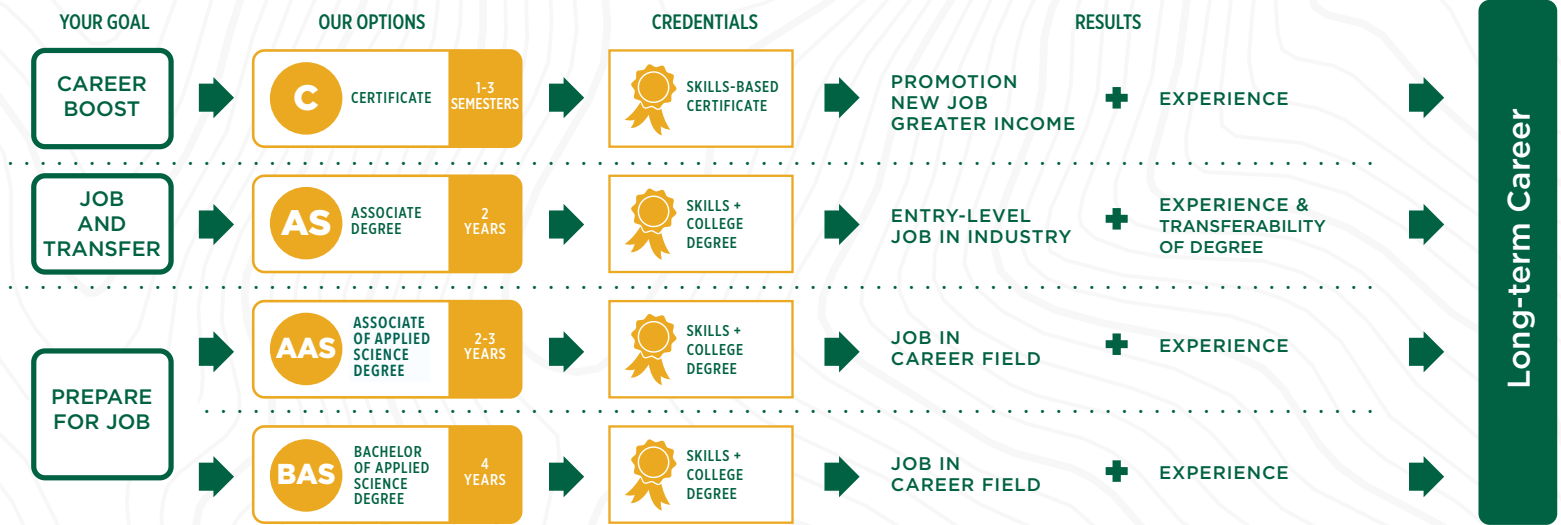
YOUR GOAL

OUR OPTIONS

CREDENTIALS

RESULTS

CAREER BOOST

C CERTIFICATE 1-3 SEMESTERS

SKILLS-BASED CERTIFICATE

PROMOTION
NEW JOB
GREATER INCOME

EXPERIENCE

JOB AND TRANSFER

AS ASSOCIATE DEGREE 2 YEARS

SKILLS + COLLEGE DEGREE

ENTRY-LEVEL JOB IN INDUSTRY

EXPERIENCE & TRANSFERABILITY OF DEGREE

PREPARE FOR JOB

AAS ASSOCIATE OF APPLIED SCIENCE DEGREE 2-3 YEARS

SKILLS + COLLEGE DEGREE

JOB IN CAREER FIELD

EXPERIENCE

BAS BACHELOR OF APPLIED SCIENCE DEGREE 4 YEARS

SKILLS + COLLEGE DEGREE

JOB IN CAREER FIELD

EXPERIENCE

Long-term Career